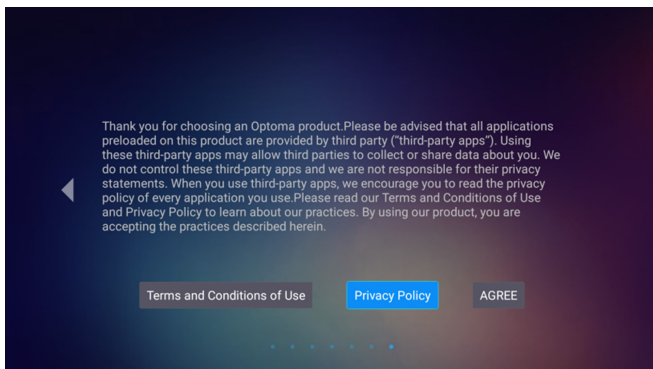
Thank you for choosing an Optoma product.Please be advised that all applications preloaded on this product are provided by third party ("third-party apps"). Using these third-party apps may allow third parties to collect or share data about you. We do not control these third-party apps and we are not responsible for their privacy statements. When you use third-party apps, we encourage you to read the privacy policy of every application you use.Please read our Terms and Conditions of Use and Privacy Policy to learn about our practices. By using our product, you are accepting the practices described herein.

Terms and Conditions of Use

Privacy Policy

AGREE